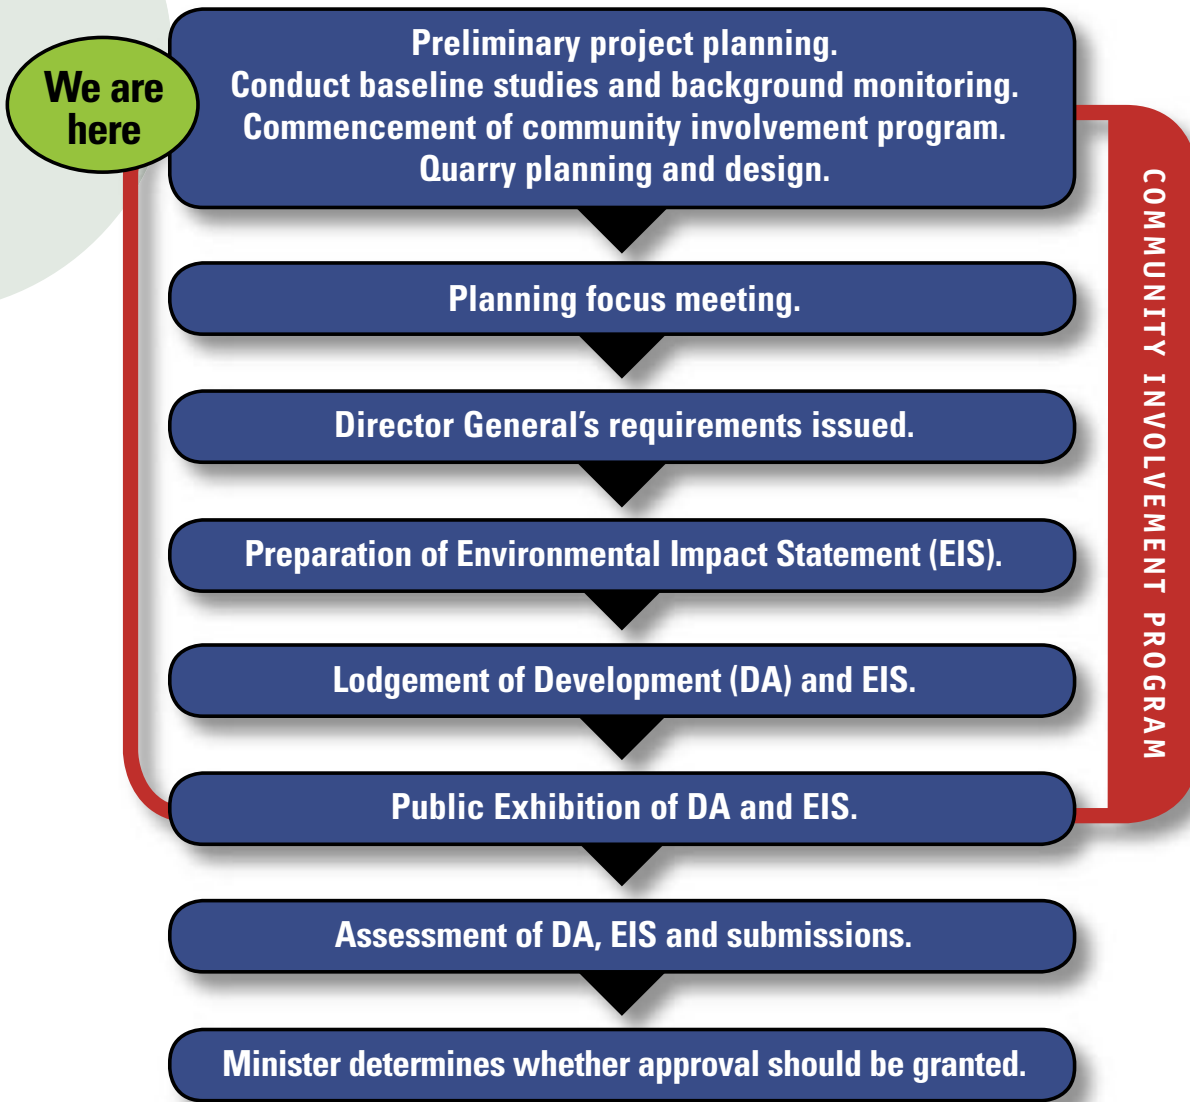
We are here

Preliminary project planning.
Conduct baseline studies and background monitoring.
Commencement of community involvement program.
Quarry planning and design.

Planning focus meeting.

Director General's requirements issued.

Preparation of Environmental Impact Statement (EIS).

Lodgement of Development (DA) and EIS.

Public Exhibition of DA and EIS.

Assessment of DA, EIS and submissions.

Minister determines whether approval should be granted.

COMMUNITY INVOLVEMENT PROGRAM